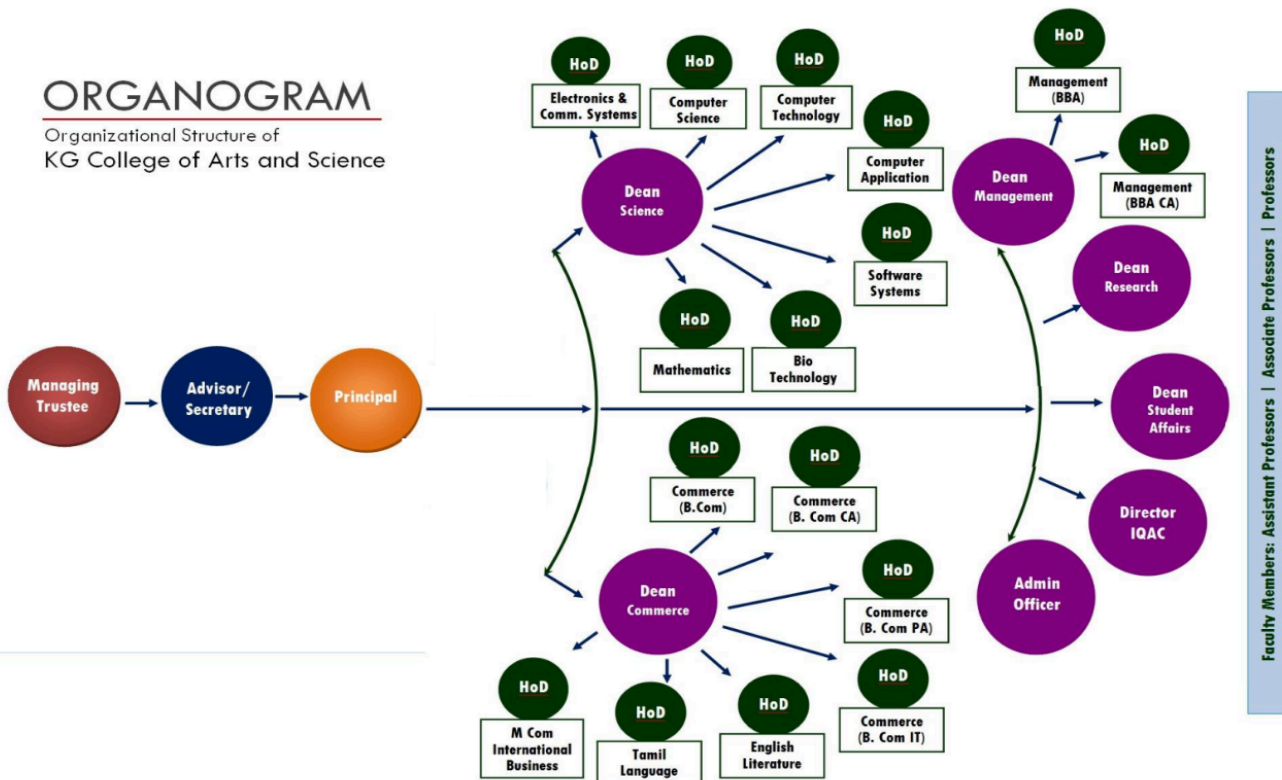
ORGANOGRAM

Organizational Structure of
KG College of Arts and Science

Managing Trustee

Advisor/ Secretary

Principal

Dean Science

HoD
Electronics & Comm. Systems

HoD
Computer Science

HoD
Computer Technology

HoD
Computer Application

HoD
Software Systems

HoD
Mathematics

HoD
Bio Technology

Dean Commerce

HoD
Commerce (B.Com)

HoD
Commerce (B. Com CA)

HoD
Commerce (B. Com PA)

HoD
Commerce (B. Com IT)

HoD
M Com International Business

HoD
Tamil Language

HoD
English Literature

Dean Management

HoD
Management (BBA)

HoD
Management (BBA CA)

Dean Research

Dean Student Affairs

Director IQAC

Admin Officer

Faculty Members: Assistant Professors | Associate Professors | Professors